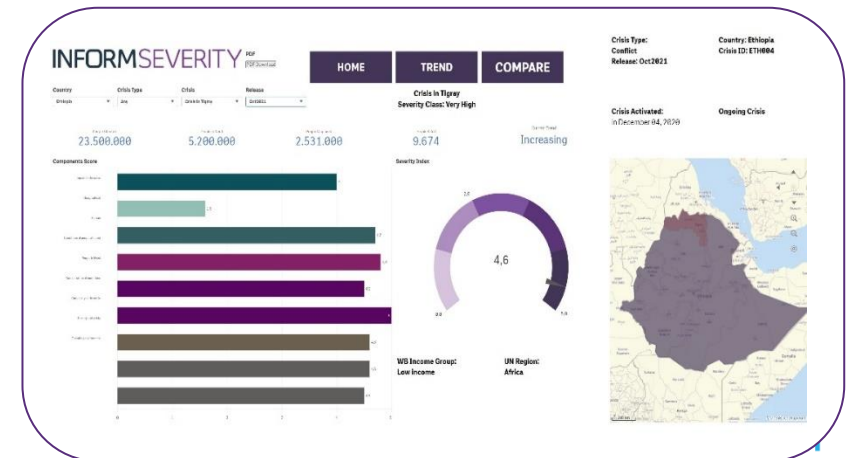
INFORMSEVERITY PDF
PDF Download

HOME
TREND
COMPARE

Crisis Type:
Conflict
Release: Oct2021

Country: Ethiopia
Crisis ID: ETH004

Country
Ethiopia

Crisis Type
Any

Crisis
Crisis in Tigray

Release
Oct2021

Crisis in Tigray
Severity Class: Very High

Crisis Activated:
in December 04, 2020

Ongoing Crisis

23.500.000
5.200.000
2.531.000
9.674
Increasing

Components Score

Severity Index

4,6

WB Income Group:
Low Income

UN Region:
Africa